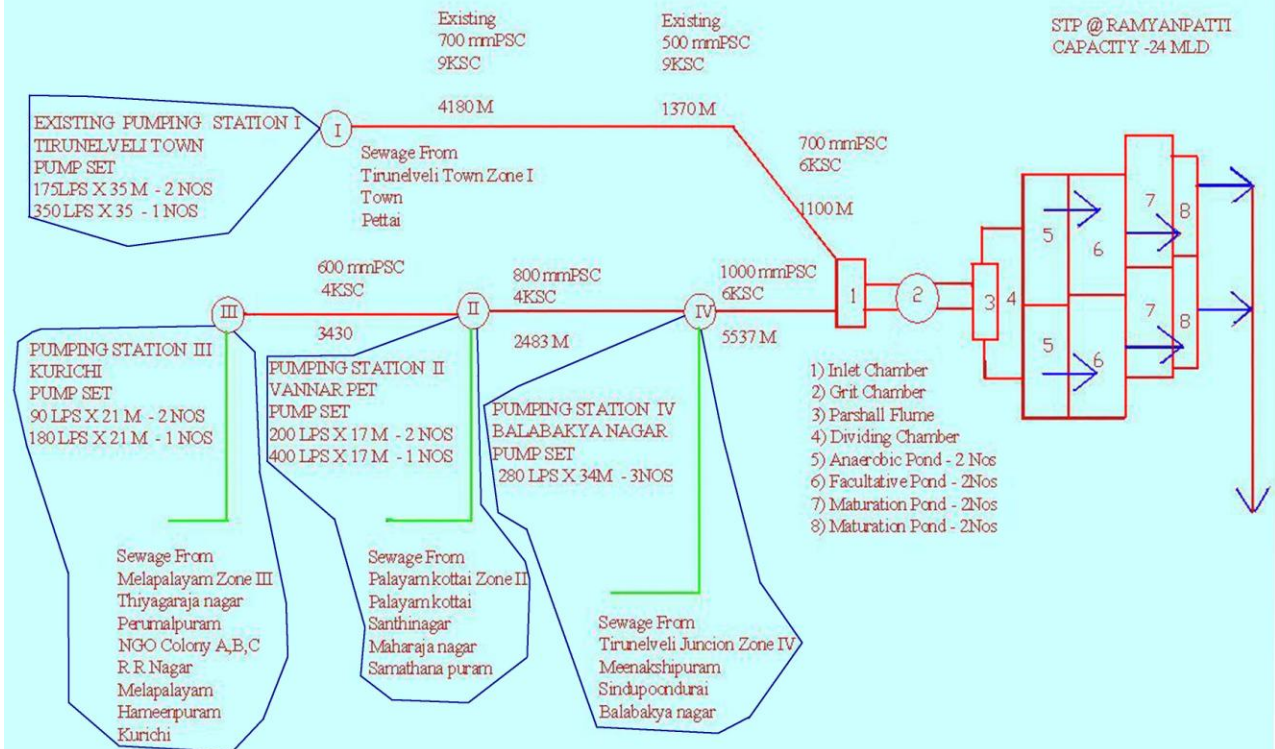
Existing
700 mmPSC
9KSC

Existing
500 mmPSC
9KSC

STP @ RAMYANPATTI
CAPACITY -24 MLD

4180 M

1370 M

EXISTING PUMPING STATION I
TIRUNELVELI TOWN
PUMP SET
175LPS X 35 M - 2 NOS
350 LPS X 35 - 1 NOS

I

Sewage From
Tirunelveli Town Zone I
Town
Pettai

700 mmPSC
6KSC

1100 M

600 mmPSC
4KSC

800 mmPSC
4KSC

1000 mmPSC
6KSC

III

II

IV

1

2

3

4

5

6

7

8

5

6

7

8

3430

2483 M

5537 M

PUMPING STATION III
KURICHI
PUMP SET
90 LPS X 21 M - 2 NOS
180 LPS X 21 M - 1 NOS

PUMPING STATION II
VANNAR PET
PUMP SET
200 LPS X 17 M - 2 NOS
400 LPS X 17 M - 1 NOS

PUMPING STATION IV
BALABAKYA NAGAR
PUMP SET
280 LPS X 34M - 3NOS

1) Inlet Chamber
2) Grit Chamber
3) Parshall Flume
4) Dividing Chamber
5) Anaerobic Pond - 2 Nos
6) Facultative Pond - 2Nos
7) Maturation Pond - 2Nos
8) Maturation Pond - 2Nos

Sewage From
Melapalayam Zone III
Thiyagaraja nagar
Perumalpuram
NGO Colony A,B,C
R R Nagar
Melapalayam
Hameenpuram
Kurichi

Sewage From
Palayam kottai Zone II
Palayam kottai
Santhinagar
Maharaja nagar
Samathana puram

Sewage From
Tirunelveli Juncion Zone IV
Meenakshipuram
Sindupoondurai
Balabakya nagar